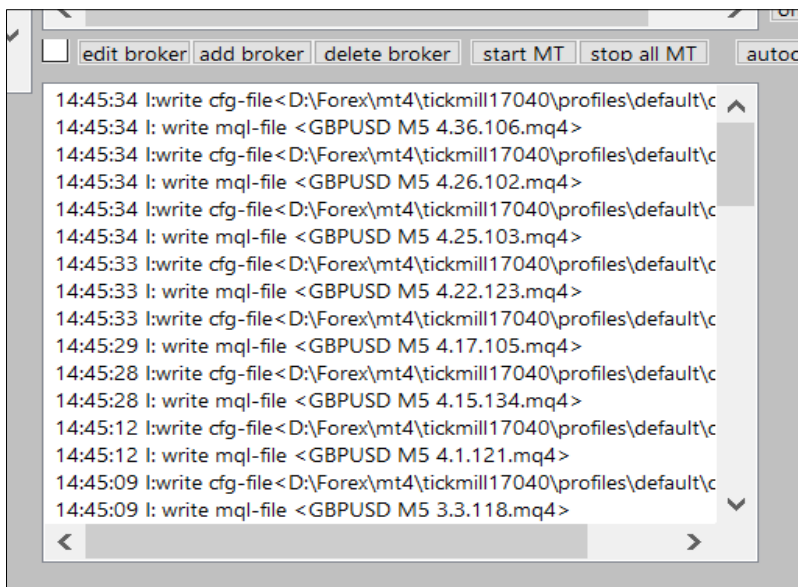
edit broker add broker delete broker start MT stop all MT autoc

14:45:34 I:write cfg-file<D:\Forex\mt4\tickmill17040\profiles\default\c
14:45:34 I: write mql-file <GBPUSD M5 4.36.106.mq4>
14:45:34 I:write cfg-file<D:\Forex\mt4\tickmill17040\profiles\default\c
14:45:34 I: write mql-file <GBPUSD M5 4.26.102.mq4>
14:45:34 I:write cfg-file<D:\Forex\mt4\tickmill17040\profiles\default\c
14:45:34 I: write mql-file <GBPUSD M5 4.25.103.mq4>
14:45:33 I:write cfg-file<D:\Forex\mt4\tickmill17040\profiles\default\c
14:45:33 I: write mql-file <GBPUSD M5 4.22.123.mq4>
14:45:33 I:write cfg-file<D:\Forex\mt4\tickmill17040\profiles\default\c
14:45:29 I: write mql-file <GBPUSD M5 4.17.105.mq4>
14:45:28 I:write cfg-file<D:\Forex\mt4\tickmill17040\profiles\default\c
14:45:28 I: write mql-file <GBPUSD M5 4.15.134.mq4>
14:45:12 I:write cfg-file<D:\Forex\mt4\tickmill17040\profiles\default\c
14:45:12 I: write mql-file <GBPUSD M5 4.1.121.mq4>
14:45:09 I:write cfg-file<D:\Forex\mt4\tickmill17040\profiles\default\c
14:45:09 I: write mql-file <GBPUSD M5 3.3.118.mq4>